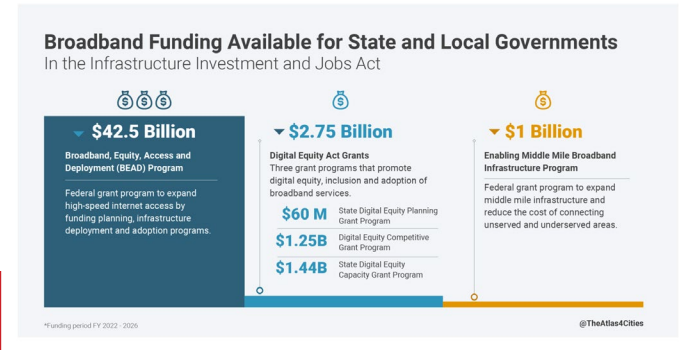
Broadband Funding Available for State and Local Governments
In the Infrastructure Investment and Jobs Act

$42.5 Billion
Broadband, Equity, Access and Deployment (BEAD) Program
Federal grant program to expand high-speed internet access by funding planning, infrastructure deployment and adoption programs.

$2.75 Billion
Digital Equity Act Grants
Three grant programs that promote digital equity, inclusion and adoption of broadband services.
$60 M State Digital Equity Planning Grant Program
$1.25B Digital Equity Competitive Grant Program
$1.44B State Digital Equity Capacity Grant Program

$1 Billion
Enabling Middle Mile Broadband Infrastructure Program
Federal grant program to expand middle mile infrastructure and reduce the cost of connecting unserved and underserved areas.

*Funding period FY 2022 - 2026
@TheAtlas4Cities